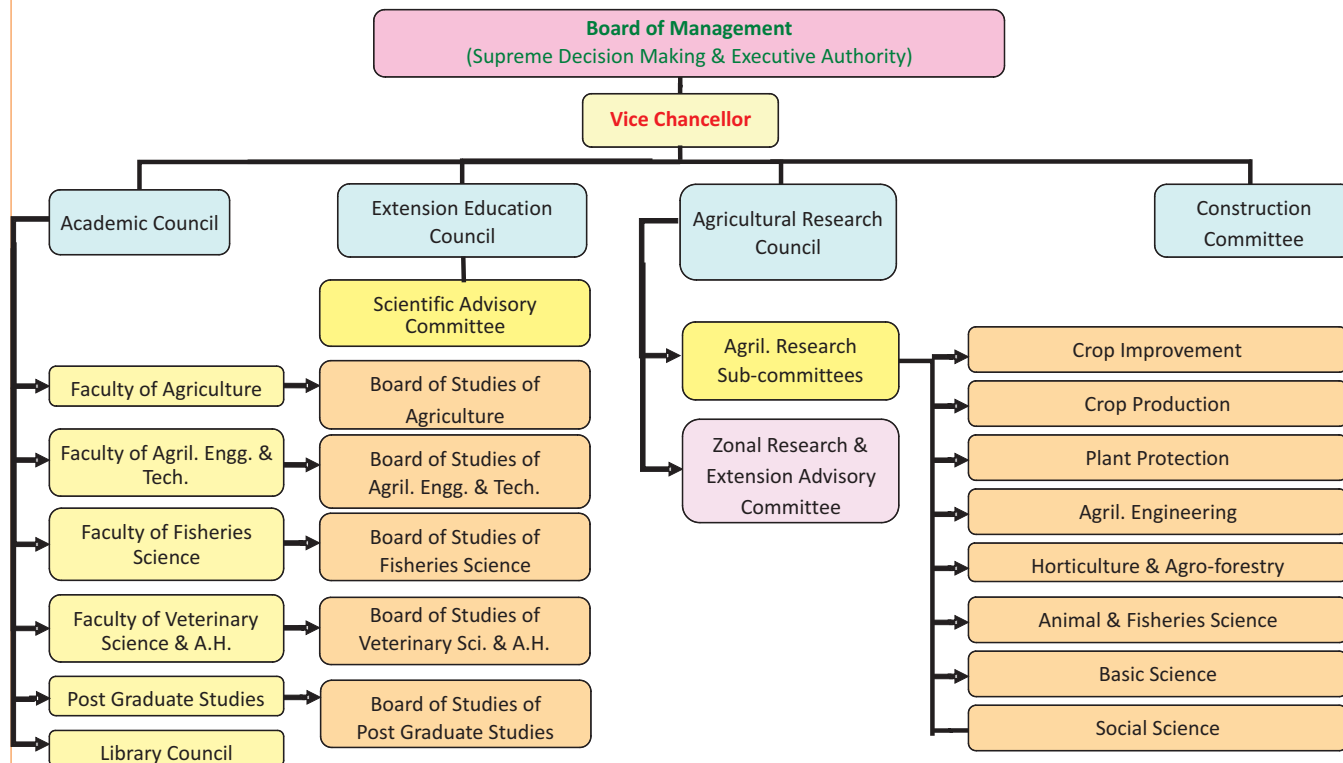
Board of Management
(Supreme Decision Making & Executive Authority)

Vice Chancellor

Academic Council

Extension Education Council

Agricultural Research Council

Construction Committee

Scientific Advisory Committee

Faculty of Agriculture

Board of Studies of Agriculture

Faculty of Agril. Engg. & Tech.

Board of Studies of Agril. Engg. & Tech.

Faculty of Fisheries Science

Board of Studies of Fisheries Science

Faculty of Veterinary Science & A.H.

Board of Studies of Veterinary Sci. & A.H.

Post Graduate Studies

Board of Studies of Post Graduate Studies

Library Council

Agril. Research Sub-committees

Zonal Research & Extension Advisory Committee

Crop Improvement

Crop Production

Plant Protection

Agril. Engineering

Horticulture & Agro-forestry

Animal & Fisheries Science

Basic Science

Social Science